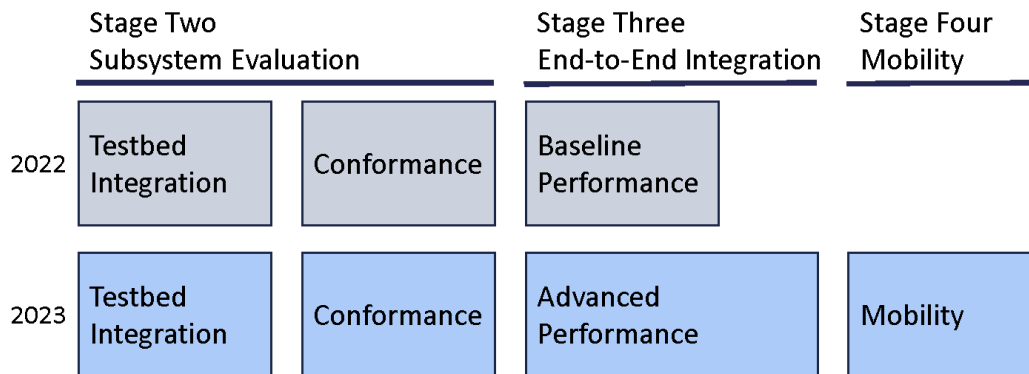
Stage Two
Subsystem Evaluation

Stage Three
End-to-End Integration

Stage Four
Mobility

2022

Testbed Integration

Conformance

Baseline Performance

2023

Testbed Integration

Conformance

Advanced Performance

Mobility